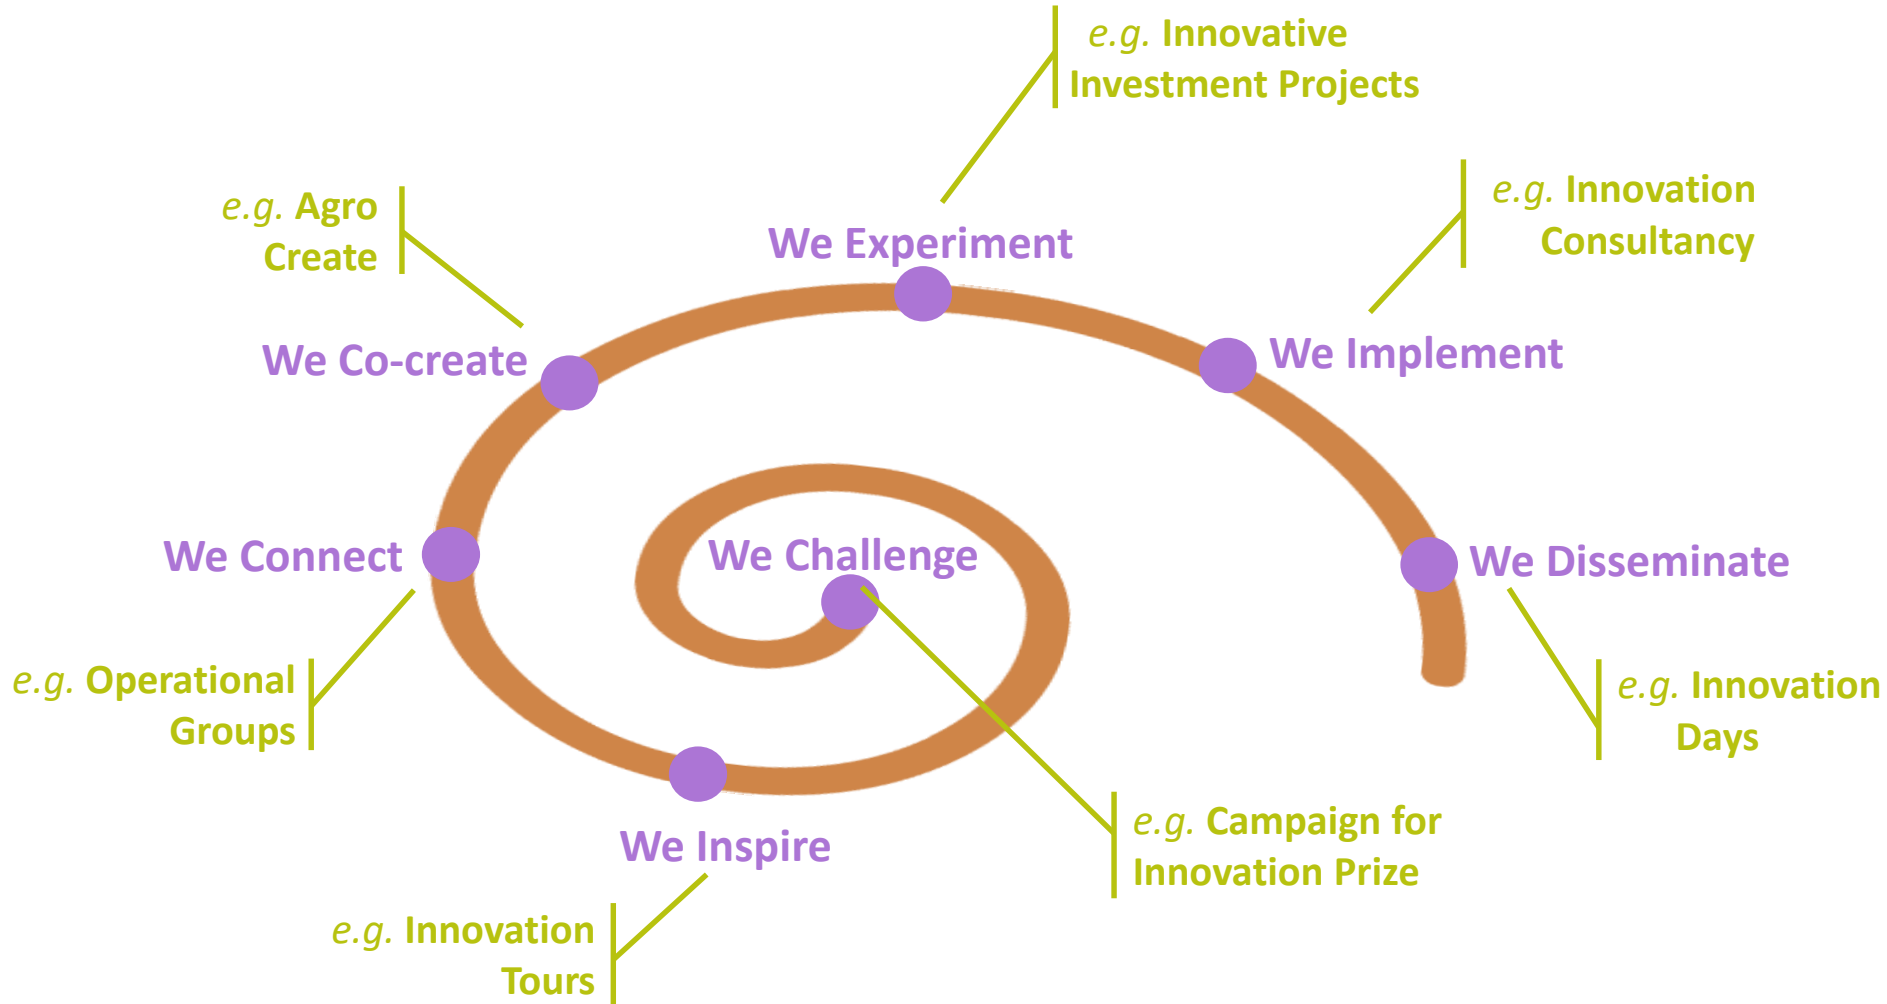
e.g. Innovative Investment Projects

e.g. Agro Create

e.g. Innovation Consultancy

We Experiment

We Co-create

We Implement

We Connect

We Challenge

We Disseminate

e.g. Operational Groups

e.g. Innovation Days

e.g. Campaign for Innovation Prize

We Inspire

e.g. Innovation Tours